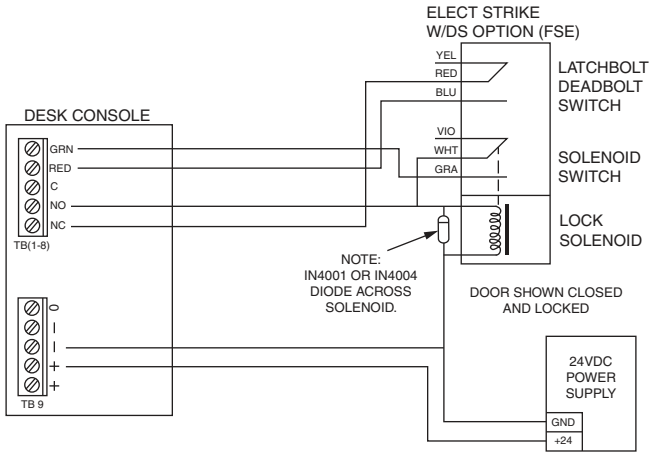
ELECT STRIKE
W/DS OPTION (FSE)

YEL
RED
BLU

LATCHBOLT
DEADBOLT
SWITCH

DESK CONSOLE

GRN
RED
C
NO
NC
TB(1-8)

VIO
WHT
GRA

SOLENOID
SWITCH

LOCK
SOLENOID

NOTE:
IN4001 OR IN4004
DIODE ACROSS
SOLENOID.

DOOR SHOWN CLOSED
AND LOCKED

0
I
I
+
+
TB 9

24VDC
POWER
SUPPLY

GND
+24